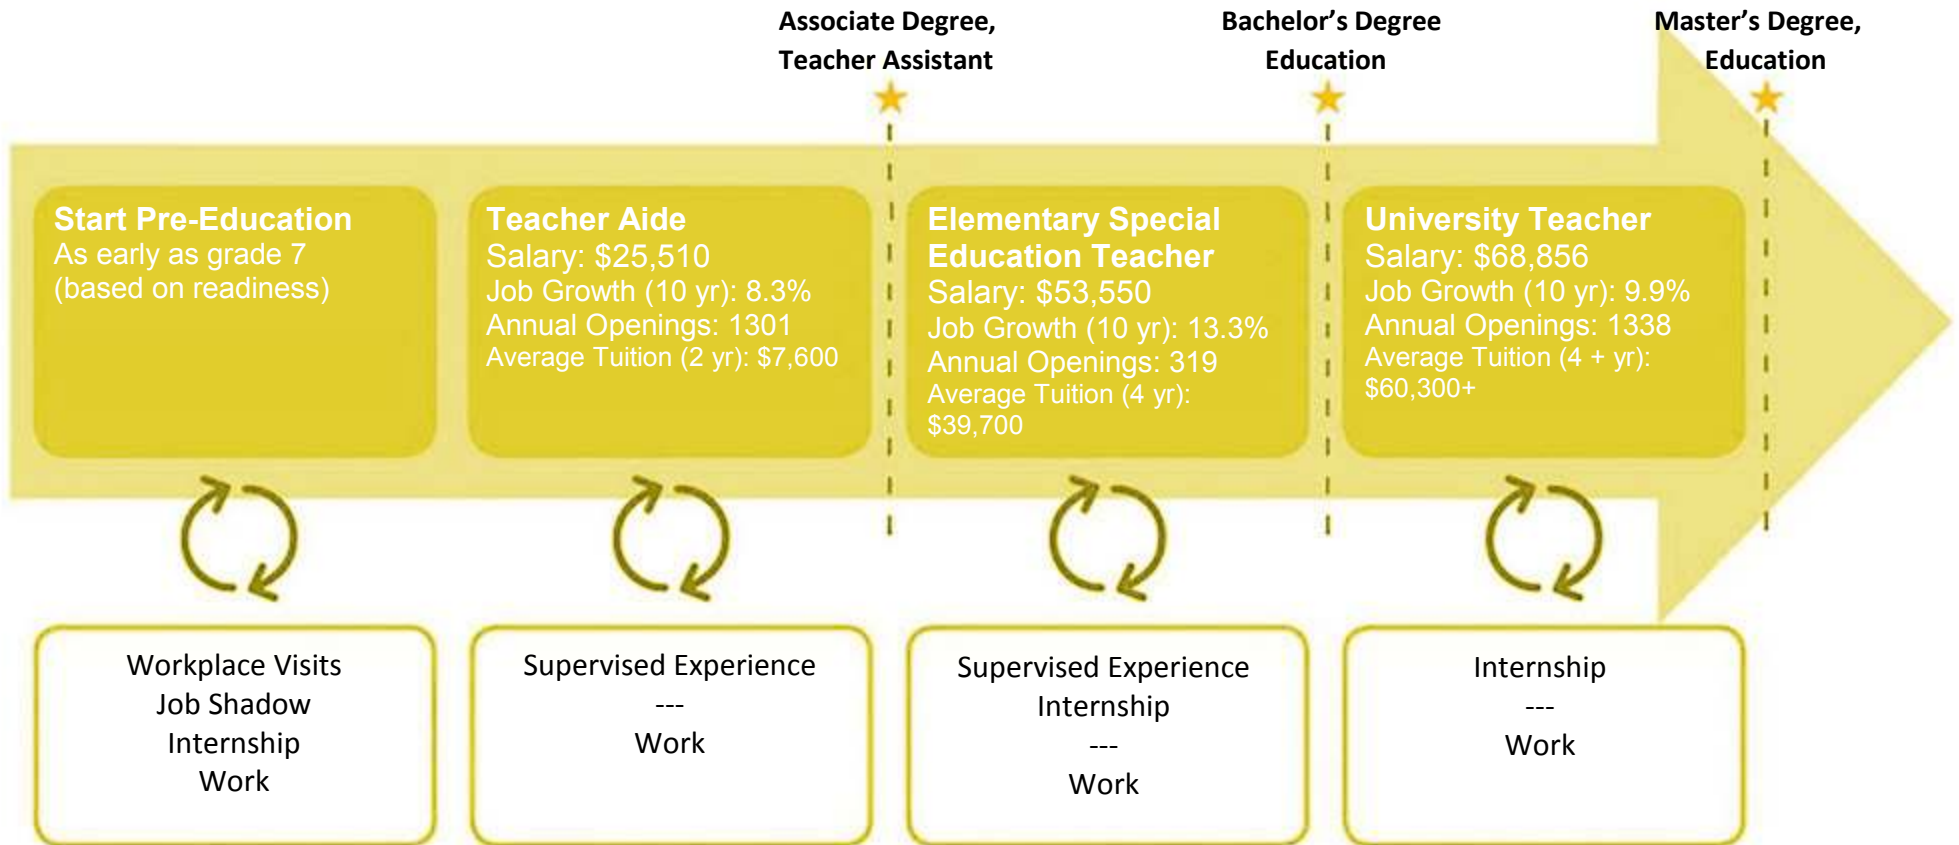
Associate Degree, Teacher Assistant

Bachelor's Degree Education

Master's Degree, Education

Start Pre-Education
As early as grade 7 (based on readiness)

Teacher Aide
Salary: \$25,510
Job Growth (10 yr): 8.3%
Annual Openings: 1301
Average Tuition (2 yr): \$7,600

Elementary Special Education Teacher
Salary: \$53,550
Job Growth (10 yr): 13.3%
Annual Openings: 319
Average Tuition (4 yr): \$39,700

University Teacher
Salary: \$68,856
Job Growth (10 yr): 9.9%
Annual Openings: 1338
Average Tuition (4 + yr): \$60,300+

Workplace Visits
Job Shadow
Internship
Work

Supervised Experience
---
Work

Supervised Experience
Internship
---
Work

Internship
---
Work